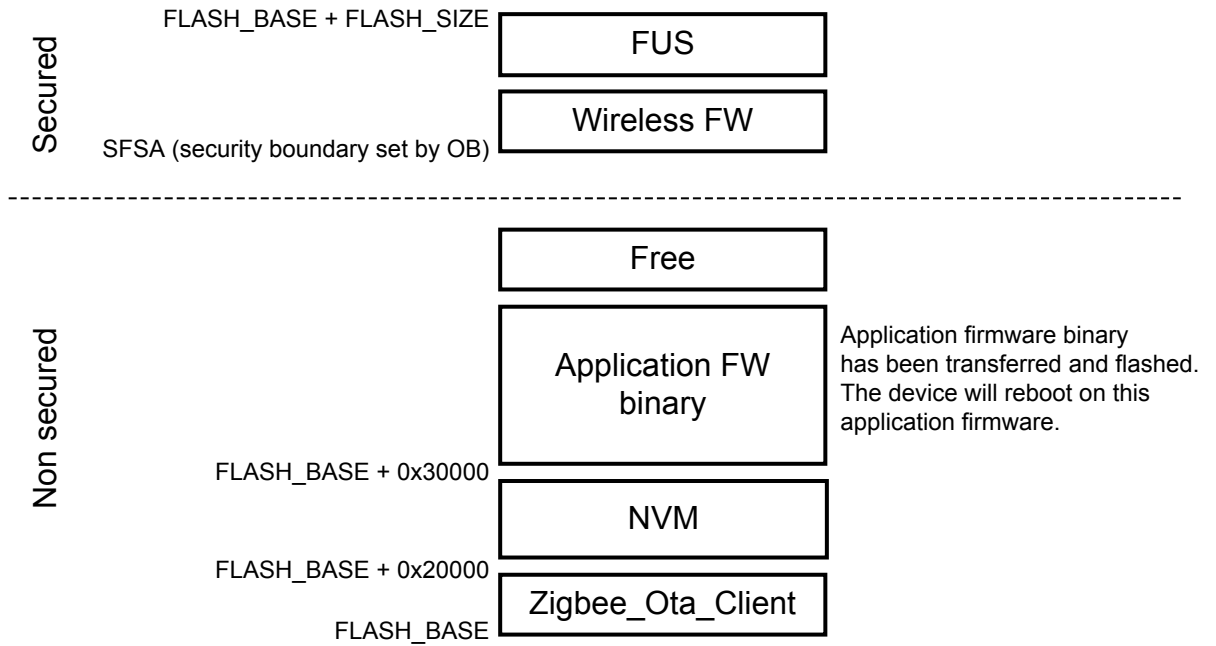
Secured

FLASH_BASE + FLASH_SIZE

FUS

Wireless FW

SFSA (security boundary set by OB)

Non secured

Free

Application FW binary

Application firmware binary has been transferred and flashed. The device will reboot on this application firmware.

FLASH_BASE + 0x30000

NVM

FLASH_BASE + 0x20000

Zigbee_Ota_Client

FLASH_BASE